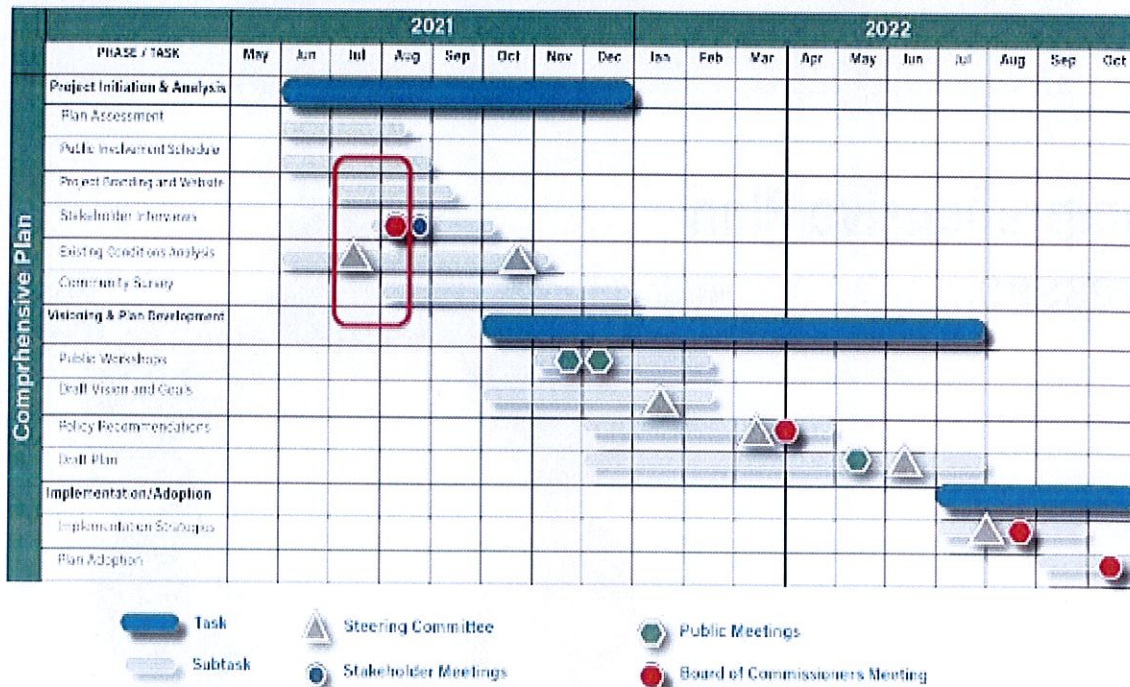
| Comprhensive Plan | PHASE / TASK | 2021 May | Jun | Jul | Aug | Sep | Oct | Nov | Dec | 2022 Jan | Feb | Mar | Apr | May | Jun | Jul | Aug | Sep | Oct |
|---|---|---|---|---|---|---|---|---|---|---|---|---|---|---|---|---|---|---|---|
| | Project Initiation & Analysis | | | | | | | | | | | | | | | | | | |
| | Plan Assessment | | | | | | | | | | | | | | | | | | |
| | Public Involvement Schedule | | | | | | | | | | | | | | | | | | |
| | Project Branding and Website | | | | | | | | | | | | | | | | | | |
| | Stakeholder Interviews | | | | | | | | | | | | | | | | | | |
| | Existing Conditions Analysis | | | | | | | | | | | | | | | | | | |
| | Community Survey | | | | | | | | | | | | | | | | | | |
| | Visioning & Plan Development | | | | | | | | | | | | | | | | | | |
| | Public Workshops | | | | | | | | | | | | | | | | | | |
| | Draft Vision and Goals | | | | | | | | | | | | | | | | | | |
| | Policy Recommendations | | | | | | | | | | | | | | | | | | |
| | Draft Plan | | | | | | | | | | | | | | | | | | |
| | Implementation/Adoption | | | | | | | | | | | | | | | | | | |
| | Implementation Strategies | | | | | | | | | | | | | | | | | | |
| | Plan Adoption | | | | | | | | | | | | | | | | | | |

Task
Subtask
Steering Committee
Stakeholder Meetings
Public Meetings
Board of Commissioners Meeting